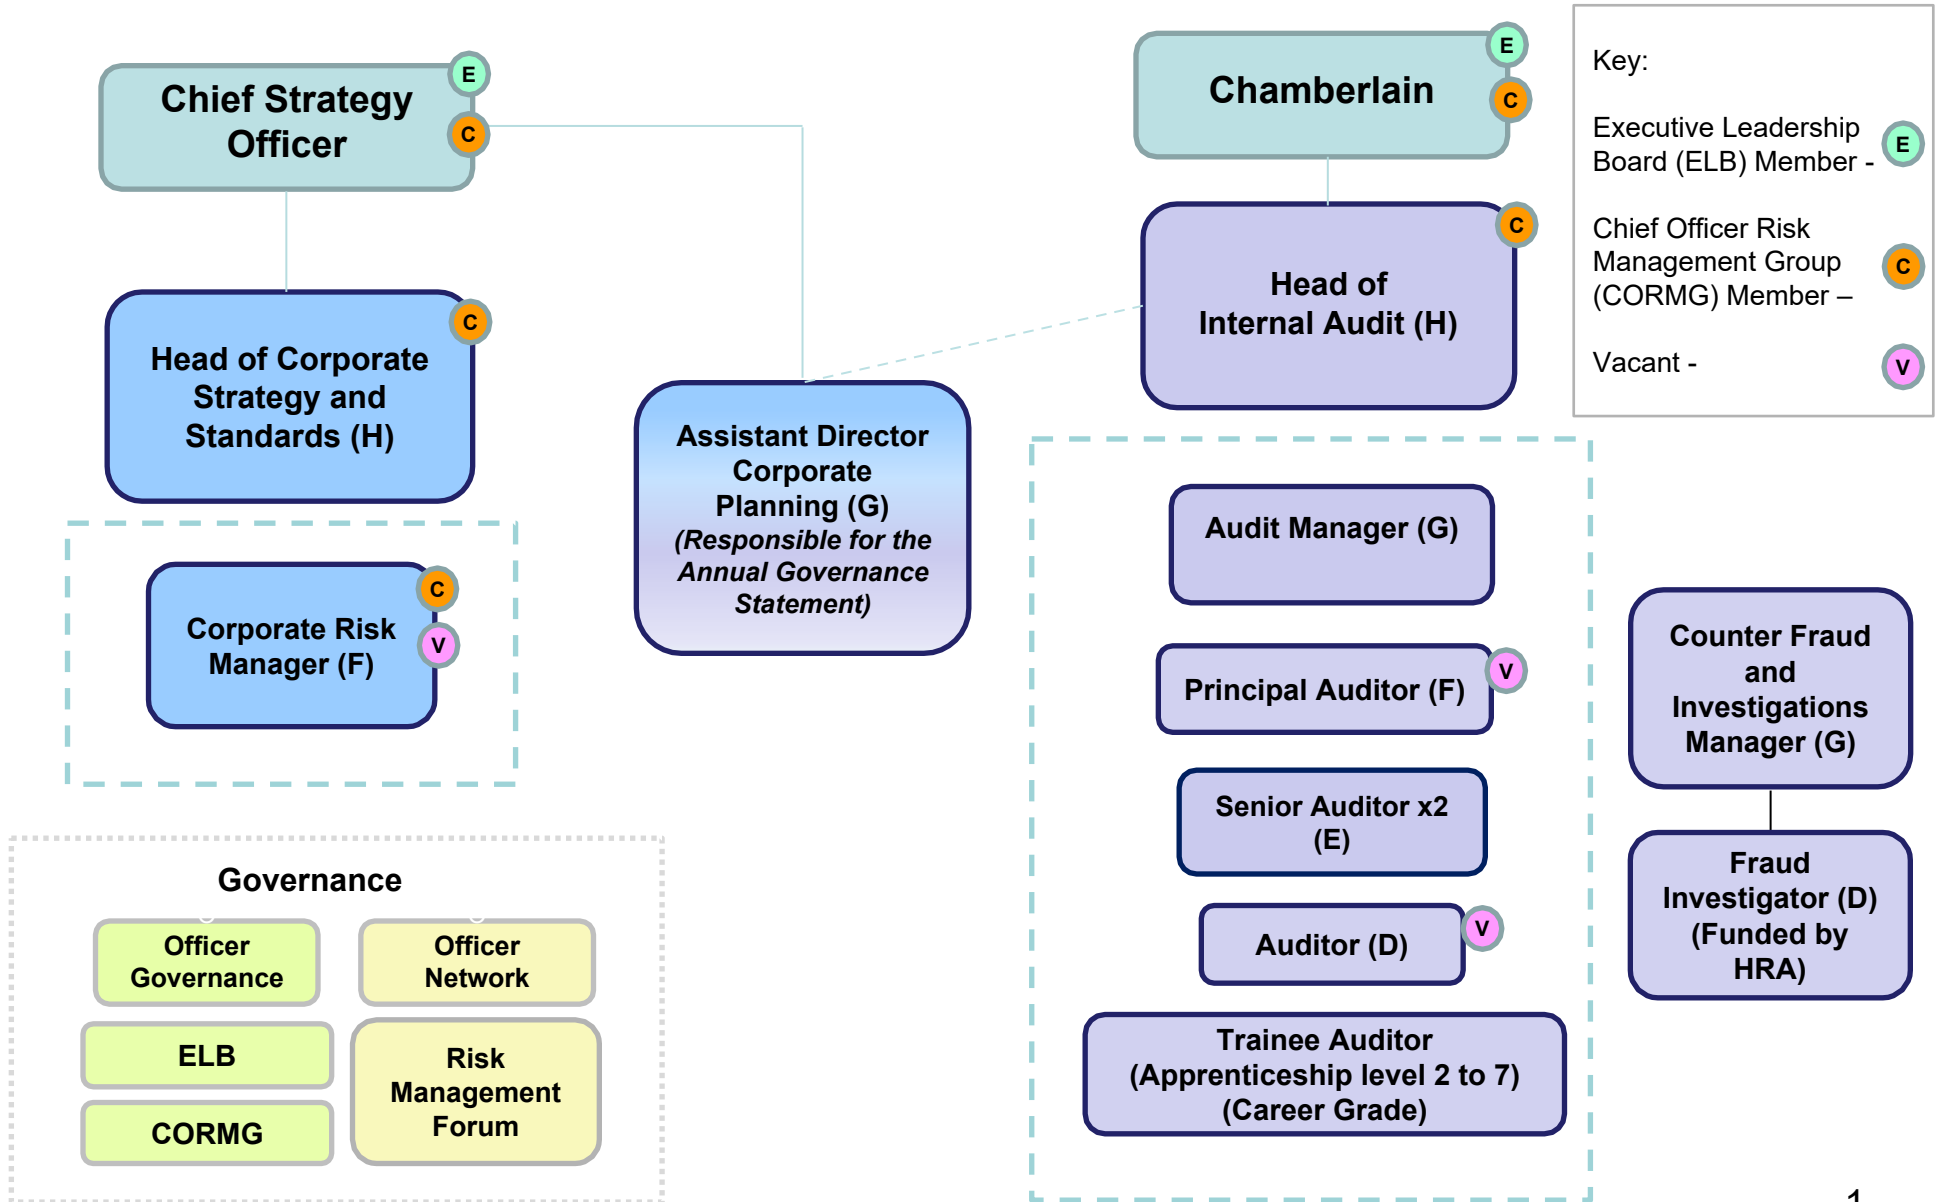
Chief Strategy Officer E C

Chamberlain E C

Key:

Executive Leadership Board (ELB) Member - E

Chief Officer Risk Management Group (CORMG) Member – C

Vacant - V

Head of Corporate Strategy and Standards (H) C

Head of Internal Audit (H) C

Assistant Director Corporate Planning (G) *(Responsible for the Annual Governance Statement)*

Corporate Risk Manager (F) C V

Audit Manager (G)

Principal Auditor (F) V

Counter Fraud and Investigations Manager (G)

Senior Auditor x2 (E)

Auditor (D) V

Fraud Investigator (D) (Funded by HRA)

Trainee Auditor (Apprenticeship level 2 to 7) (Career Grade)

Governance

Officer Governance

Officer Network

ELB

Risk Management Forum

CORMG

1